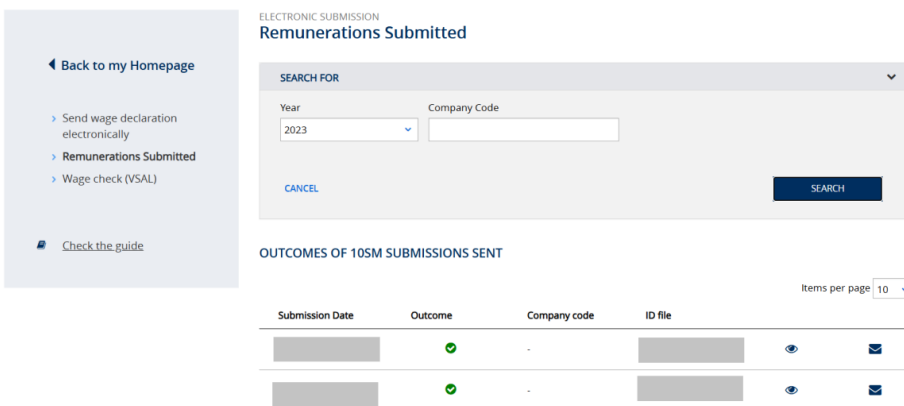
Back to my Homepage

Send wage declaration electronically
Remunerations Submitted
Wage check (VSAL)

Check the guide

ELECTRONIC SUBMISSION
Remunerations Submitted

SEARCH FOR

Year
2023

Company Code

CANCEL

SEARCH

OUTCOMES OF 10SM SUBMISSIONS SENT

Items per page 10

| Submission Date | Outcome | Company code | ID file | | |
|---|---|---|---|---|---|
| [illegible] | | - | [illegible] | | |
| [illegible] | | - | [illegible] | | |